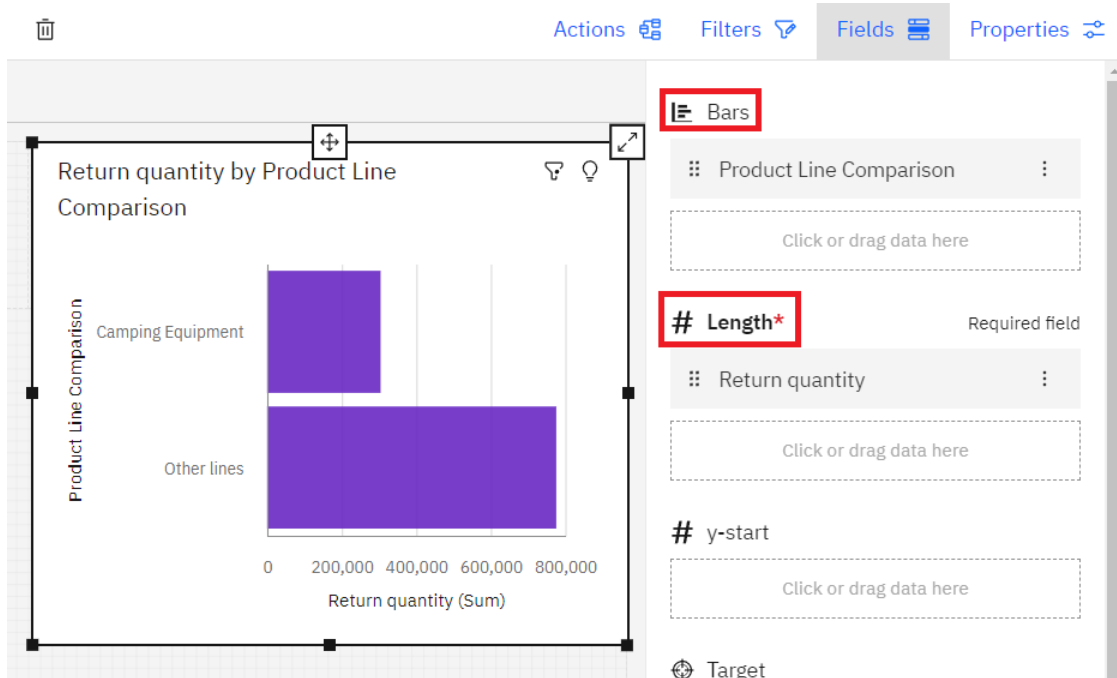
Actions Filters Fields Properties

Return quantity by Product Line Comparison

Product Line Comparison

Camping Equipment

Other lines

0 200,000 400,000 600,000 800,000

Return quantity (Sum)

Bars

Product Line Comparison

Click or drag data here

# Length*

Required field

Return quantity

Click or drag data here

# y-start

Click or drag data here

Target